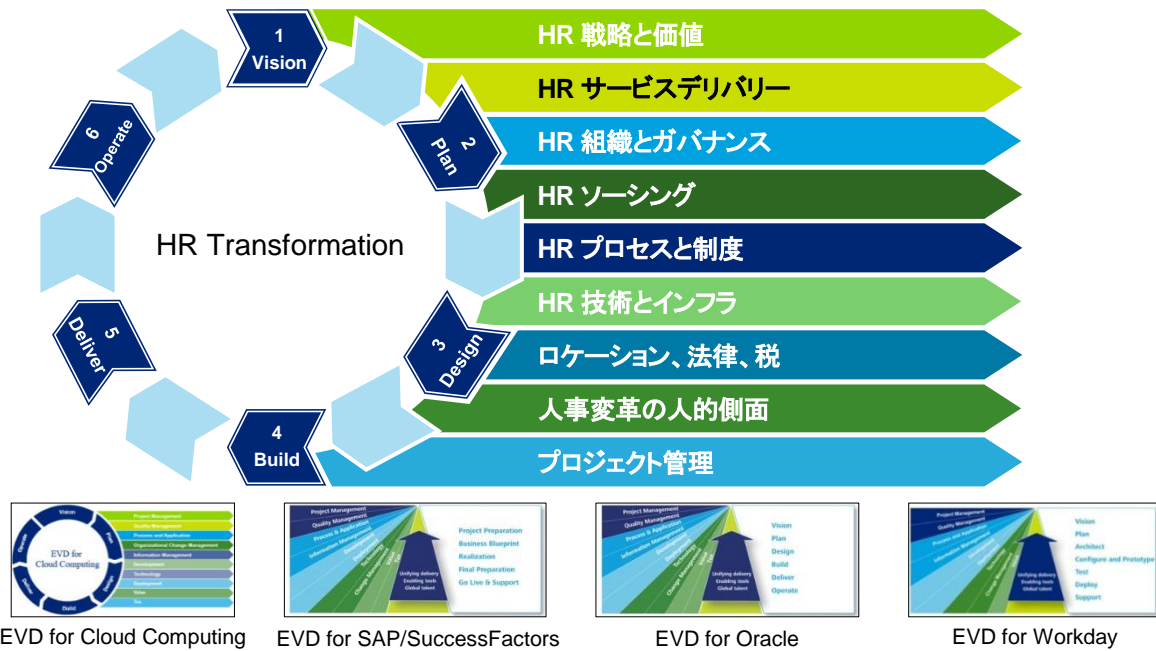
1
Vision

HR 戦略と価値

HR サービスデリバリー

2
Plan

HR 組織とガバナンス

HR ソーシング

HR Transformation

HR プロセスと制度

HR 技術とインフラ

6
Operate

5
Deliver

3
Design

ロケーション、法律、税

人事変革の人的側面

4
Build

プロジェクト管理

EVD for Cloud Computing

Vision
Plan
Design
Build
Deliver
Operate
Project Management
Quality Management
Process and Application
Organizational Change Management
Information Management
Development
Technology
Deployment
Value
Tax

Project Management
Quality Management
Process & Application
Information Management
Development
Technology
Change Management
Unifying delivery
Enabling tools
Global talent
Project Preparation
Business Blueprint
Realization
Final Preparation
Go Live & Support

Project Management
Quality Management
Process & Application
Information Management
Development
Technology
Change Management
Unifying delivery
Enabling tools
Global talent
Vision
Plan
Design
Build
Deliver
Operate

Project Management
Quality Management
Process & Application
Information Management
Development
Technology
Change Management
Unifying delivery
Enabling tools
Global talent
Vision
Plan
Architect
Configure and Prototype
Test
Deploy
Support

EVD for Cloud Computing

EVD for SAP/SuccessFactors

EVD for Oracle

EVD for Workday